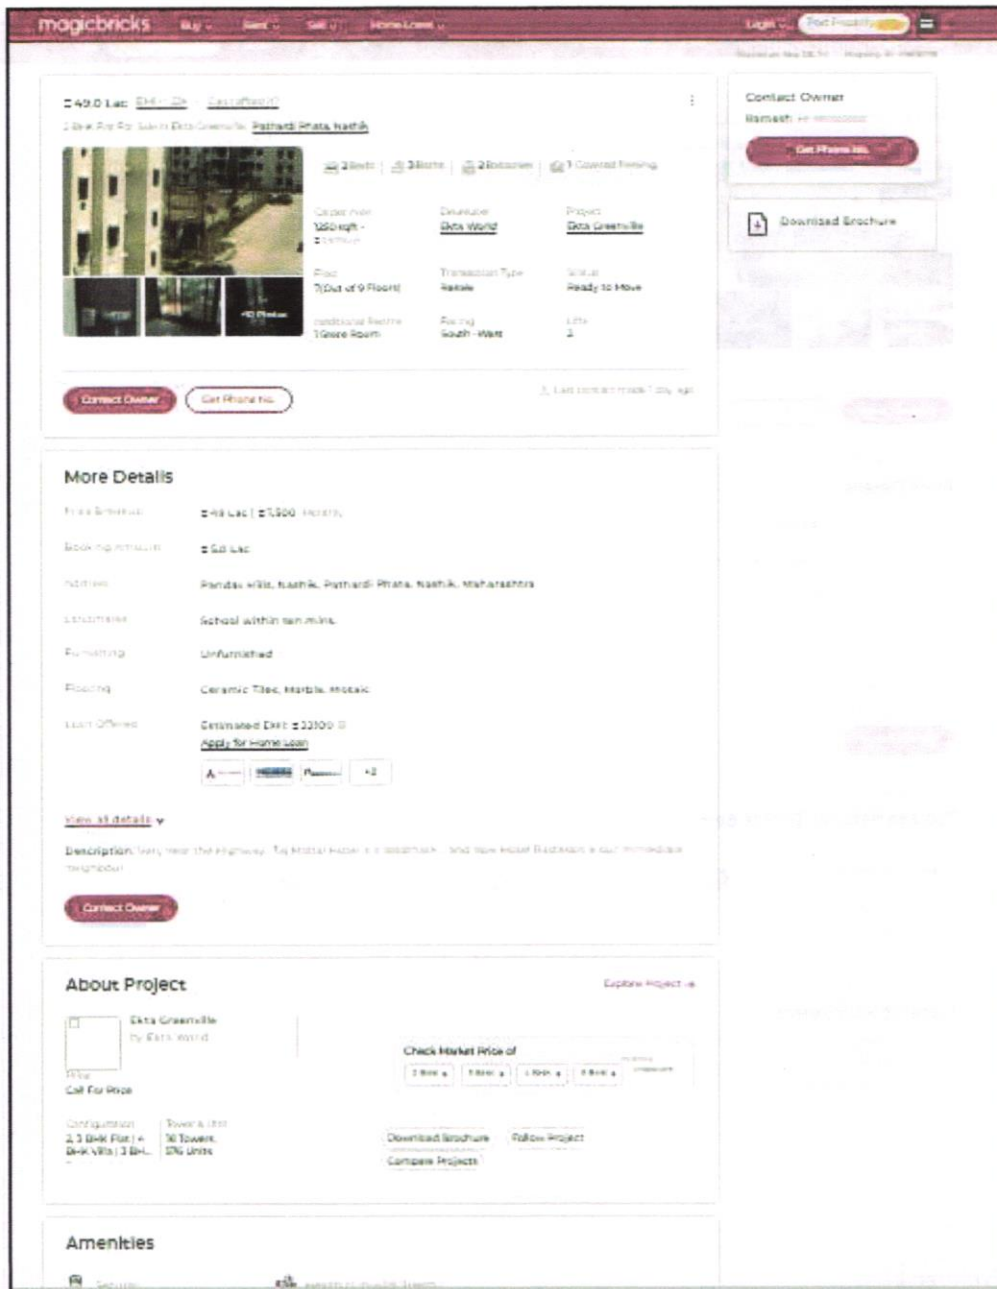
magicbricks Buy Rent Sell Home Loans Login Post Property

₹49.0 Lac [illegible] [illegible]
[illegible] Pathardi Phata, Nashik

3 Beds | 3 Baths | 2 Balconies | 1 Covered Parking

Carpet Area
1250 sqft - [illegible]

Developer
Ekta World

Project
Ekta Greenville

Floor
7(Out of 9 Floors)

Transaction Type
Resale

Status
Ready to Move

Additional Rooms
1 Store Room

Facing
South - West

Lifts
1

+10 Photos

Contact Owner Get Phone No.

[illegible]

Contact Owner
Ramesh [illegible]
Get Phone No.

Download Brochure

More Details

Price Breakup ₹49 Lac | ₹5,500 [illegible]

Booking Amount ₹5.0 Lac

Address Pandav Villa, Nashik, Pathardi Phata, Nashik, Maharashtra

Landmarks School within ten mins.

Furnishing Unfurnished

Flooring Ceramic Tiles, Marble, Mosaic

Loan Offered Estimated EMI ₹22100
Apply for Home Loan
+2

View all details

Description: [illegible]

Contact Owner

About Project

Explore Project

Ekta Greenville
by Ekta World

Price
Call For Price

Check Market Price of
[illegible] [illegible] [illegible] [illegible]

Configuration
2, 3 BHK Flat | 4 BHK Villa | 3 BH...

Tower & Unit
16 Towers, 576 Units

Download Brochure Follow Project
Compare Projects

Amenities